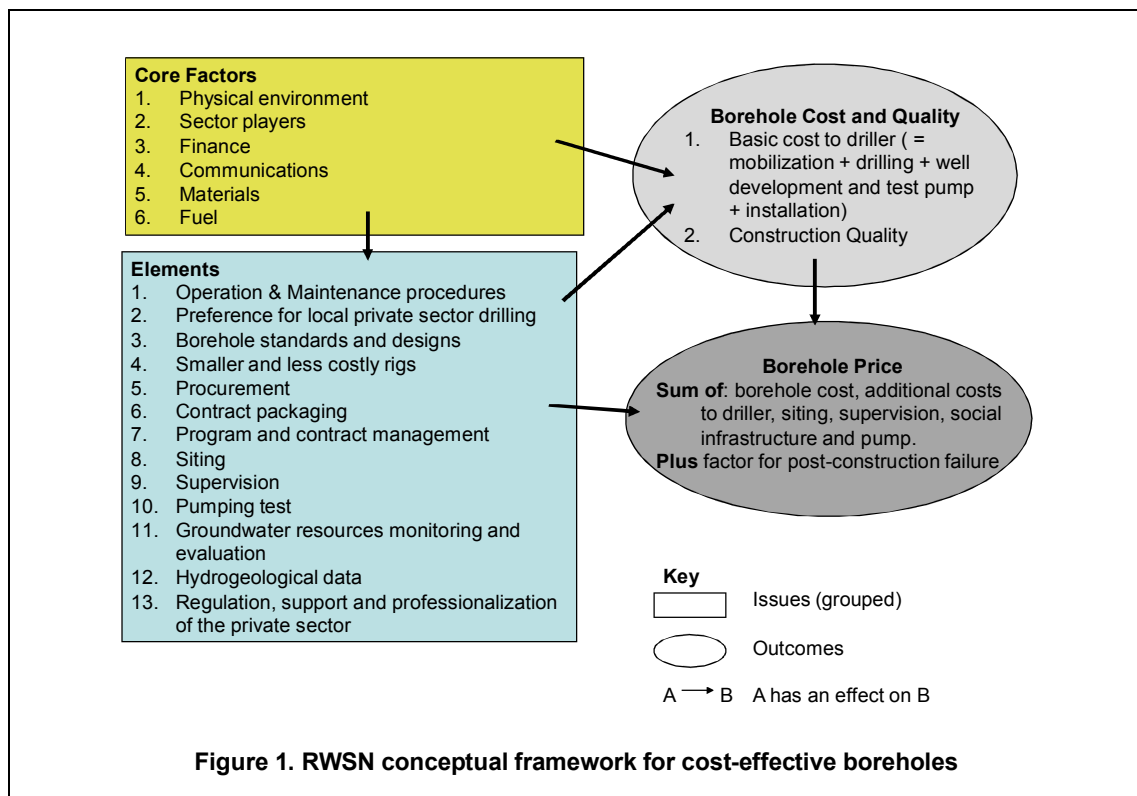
**Core Factors**
1. Physical environment
2. Sector players
3. Finance
4. Communications
5. Materials
6. Fuel

**Borehole Cost and Quality**
1. Basic cost to driller ( = mobilization + drilling + well development and test pump + installation)
2. Construction Quality

**Elements**
1. Operation & Maintenance procedures
2. Preference for local private sector drilling
3. Borehole standards and designs
4. Smaller and less costly rigs
5. Procurement
6. Contract packaging
7. Program and contract management
8. Siting
9. Supervision
10. Pumping test
11. Groundwater resources monitoring and evaluation
12. Hydrogeological data
13. Regulation, support and professionalization of the private sector

**Borehole Price**
**Sum of**: borehole cost, additional costs to driller, siting, supervision, social infrastructure and pump.
**Plus** factor for post-construction failure

**Key**
Issues (grouped)
Outcomes
A → B A has an effect on B

**Figure 1. RWSN conceptual framework for cost-effective boreholes**